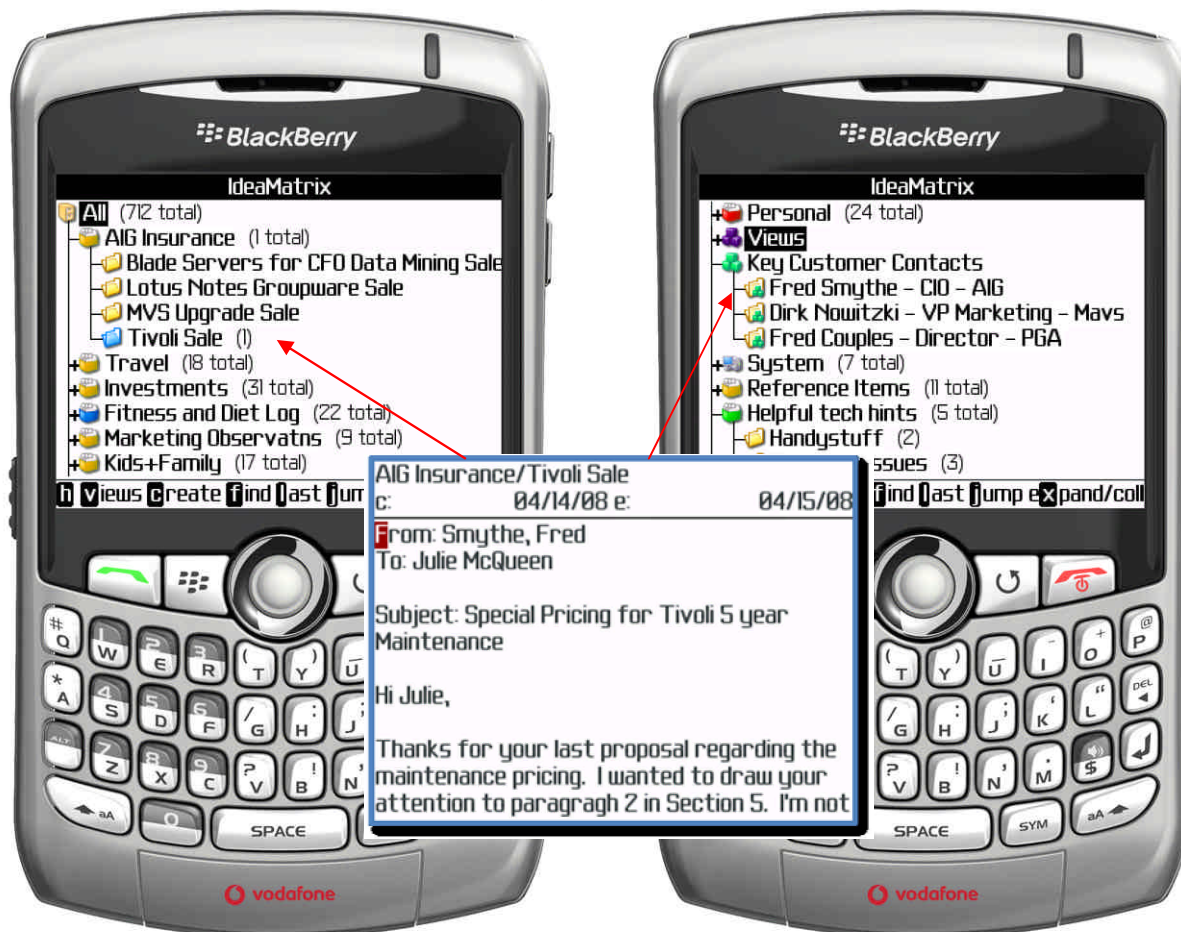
BlackBerry

IdeaMatrix

All (712 total)
AIG Insurance (1 total)
Blade Servers for CFO Data Mining Sale
Lotus Notes Groupware Sale
MVS Upgrade Sale
Tivoli Sale (1)
Travel (18 total)
Investments (31 total)
Fitness and Diet Log (22 total)
Marketing Observatns (9 total)
Kids+Family (17 total)

h views create find last jum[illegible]

vodafone

BlackBerry

IdeaMatrix

Personal (24 total)
Views
Key Customer Contacts
Fred Smythe - CIO - AIG
Dirk Nowitzki - VP Marketing - Mavs
Fred Couples - Director - PGA
System (7 total)
Reference Items (11 total)
Helpful tech hints (5 total)
Handystuff (2)
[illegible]ssues (3)

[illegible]find last jump expand/coll

vodafone

AIG Insurance/Tivoli Sale
c: 04/14/08 e: 04/15/08

From: Smythe, Fred
To: Julie McQueen

Subject: Special Pricing for Tivoli 5 year Maintenance

Hi Julie,

Thanks for your last proposal regarding the maintenance pricing. I wanted to draw your attention to paragragh 2 in Section 5. I'm not

SPACE
SPACE
SYM
aA